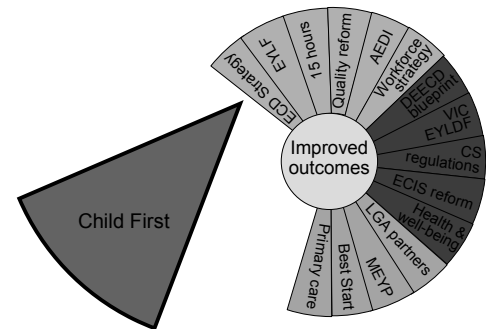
ECD Strategy
EYLF
15 hours
Quality reform
AEDI
Workforce strategy
DEECD blueprint
VIC EYLDF
CS regulations
ECIS reform
Health & well-being
LGA partners
MEYP
Best Start
Primary care
Improved outcomes
Child First